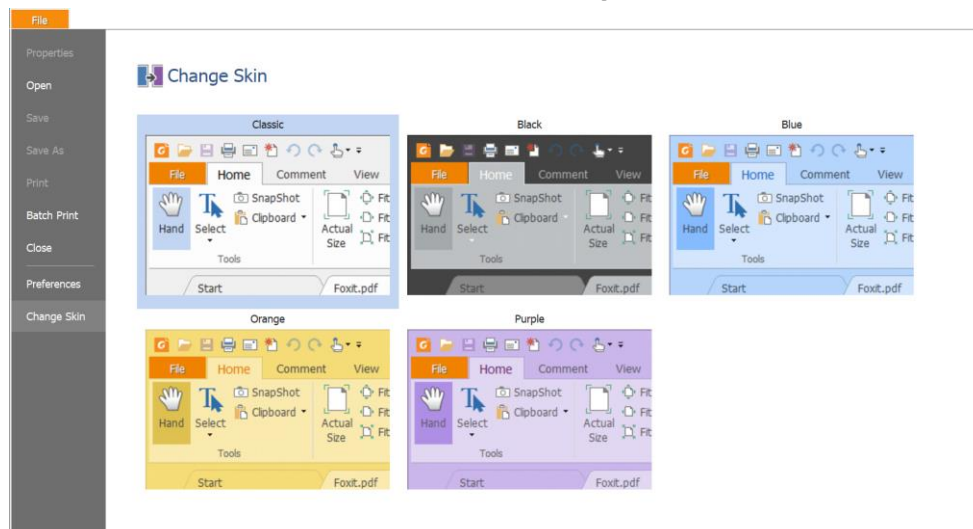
File

Properties
Open
Save
Save As
Print
Batch Print
Close
Preferences
Change Skin

Change Skin

Classic

File Home Comment View
Hand Select SnapShot Clipboard Actual Size Fit Fit Fit
Tools
Start Foxit.pdf

Black

File Home Comment View
Hand Select SnapShot Clipboard Actual Size Fit Fit Fit
Tools
Start Foxit.pdf

Blue

File Home Comment View
Hand Select SnapShot Clipboard Actual Size Fit Fit Fit
Tools
Start Foxit.pdf

Orange

File Home Comment View
Hand Select SnapShot Clipboard Actual Size Fit Fit Fit
Tools
Start Foxit.pdf

Purple

File Home Comment View
Hand Select SnapShot Clipboard Actual Size Fit Fit Fit
Tools
Start Foxit.pdf